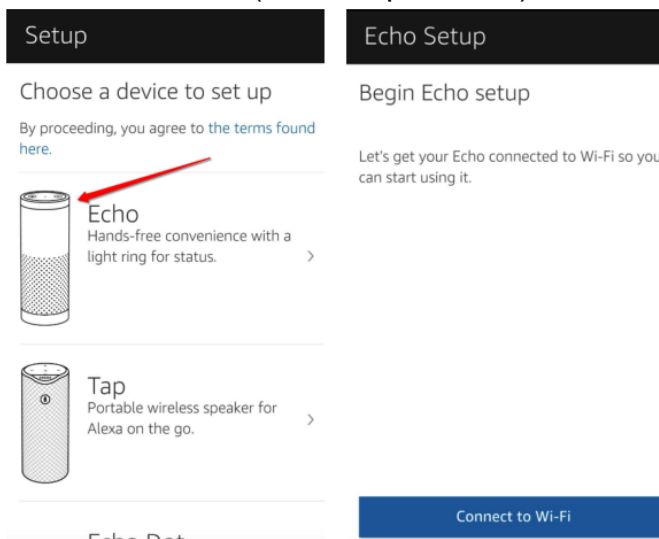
Setup

Choose a device to set up

By proceeding, you agree to the terms found here.

Echo
Hands-free convenience with a light ring for status.

Tap
Portable wireless speaker for Alexa on the go.

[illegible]

Echo Setup

Begin Echo setup

Let's get your Echo connected to Wi-Fi so you can start using it.

Connect to Wi-Fi